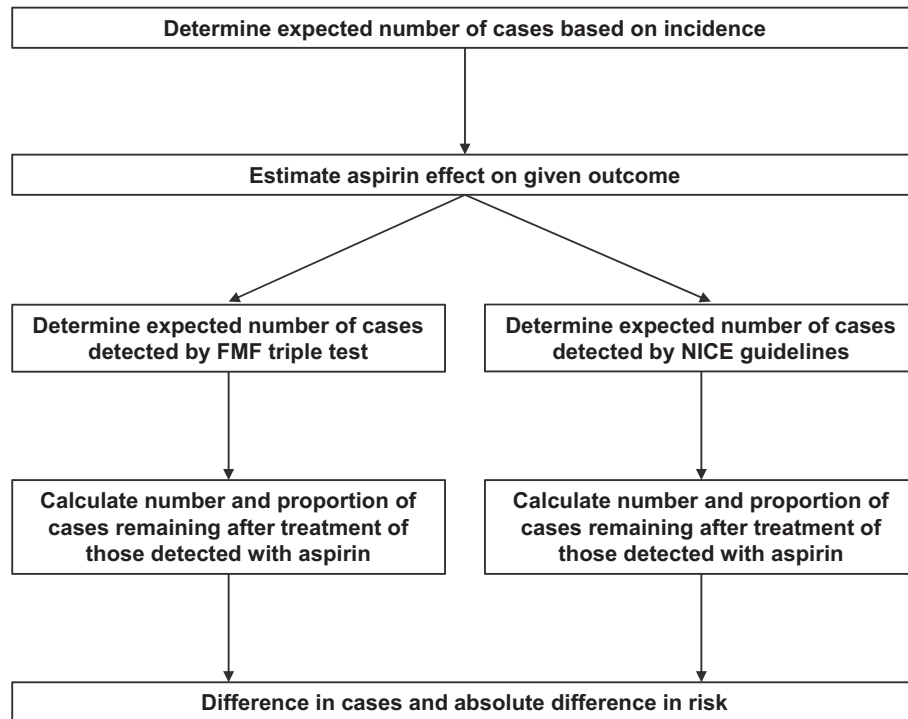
Determine expected number of cases based on incidence

Estimate aspirin effect on given outcome

Determine expected number of cases detected by FMF triple test

Determine expected number of cases detected by NICE guidelines

Calculate number and proportion of cases remaining after treatment of those detected with aspirin

Calculate number and proportion of cases remaining after treatment of those detected with aspirin

Difference in cases and absolute difference in risk